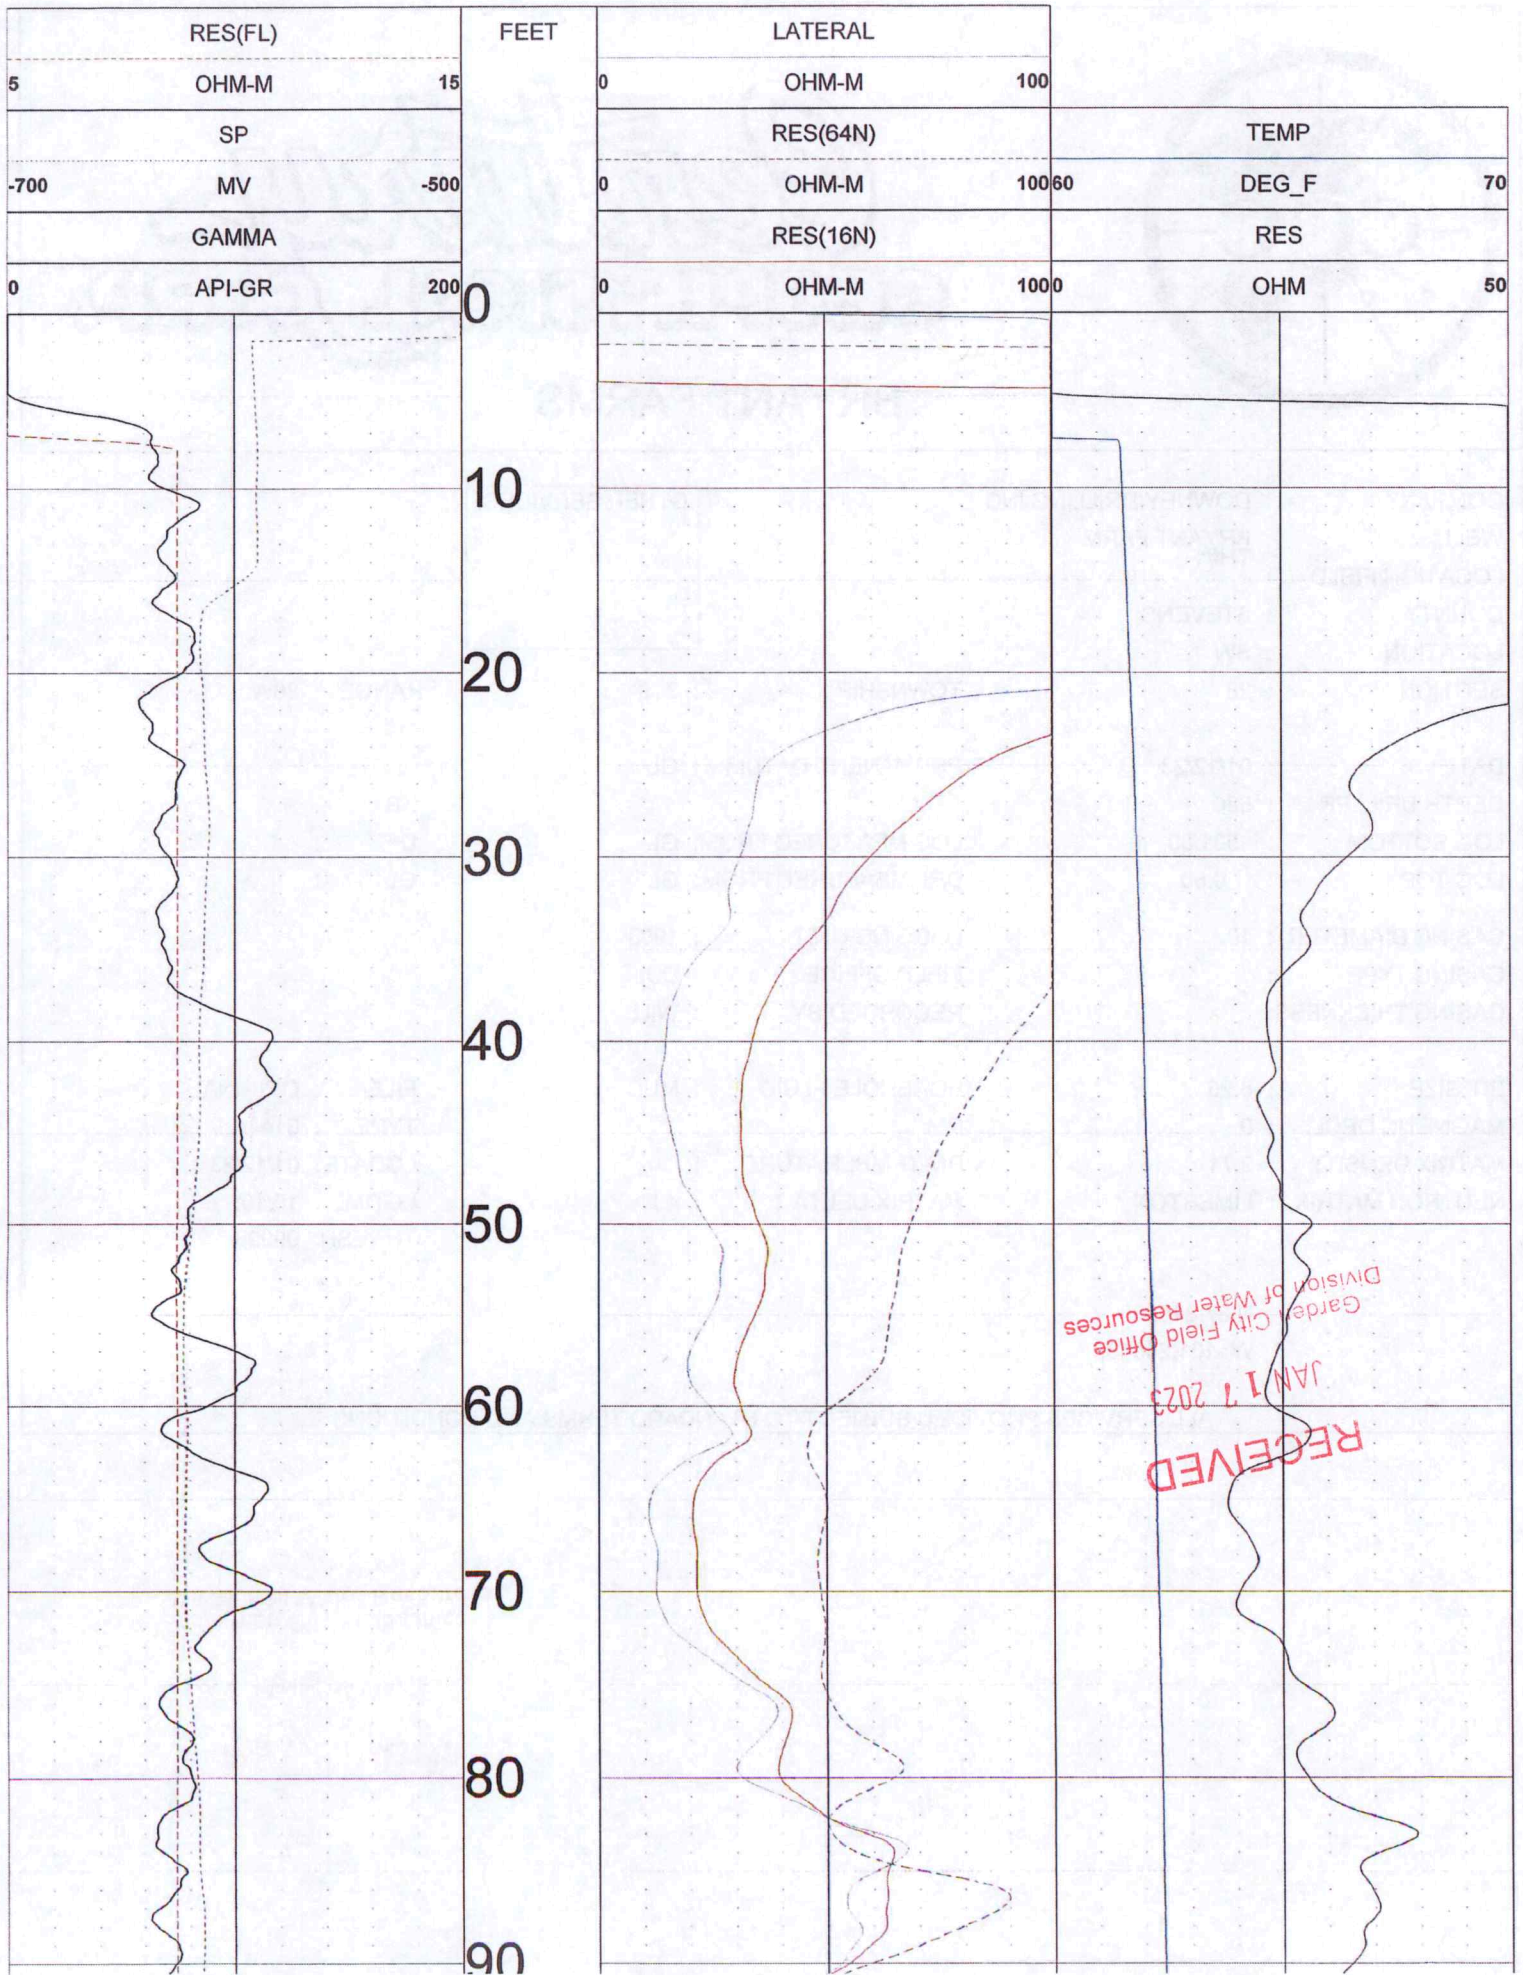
RES(FL)
5 OHM-M 15
SP
-700 MV -500
GAMMA
0 API-GR 200

FEET

LATERAL
0 OHM-M 100
RES(64N)
0 OHM-M 100
RES(16N)
0 OHM-M 100

TEMP
60 DEG_F 70
RES
0 OHM 50

0
10
20
30
40
50
60
70
80
90

RECEIVED
JAN 1 7 2023
Division of Water Resources
Garden City Field Office